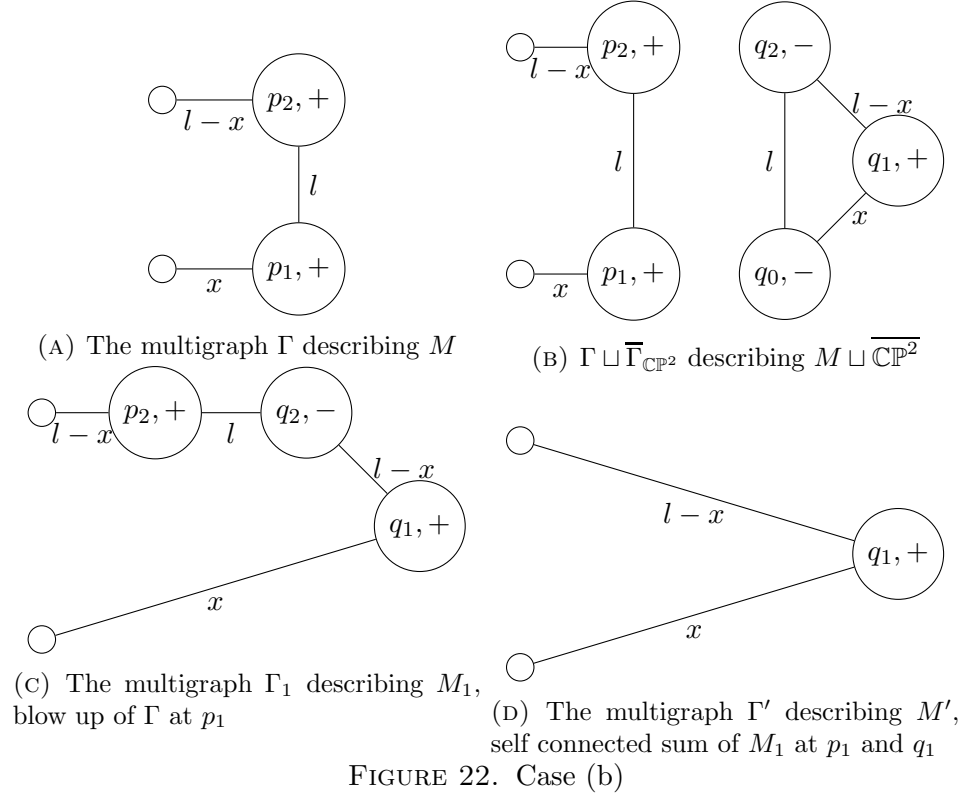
$l-x$
$p_2,+$
$l$
$p_1,+$
$x$

(A) The multigraph $\Gamma$ describing $M$

$p_2,+$
$l-x$
$l$
$p_1,+$
$x$
$q_2,-$
$l-x$
$l$
$q_1,+$
$x$
$q_0,-$

(B) $\Gamma \sqcup \overline{\Gamma}_{\mathbb{CP}^2}$ describing $M \sqcup \overline{\mathbb{CP}^2}$

$l-x$
$p_2,+$
$l$
$q_2,-$
$l-x$
$q_1,+$
$x$

(C) The multigraph $\Gamma_1$ describing $M_1$, blow up of $\Gamma$ at $p_1$

$l-x$
$q_1,+$
$x$

(D) The multigraph $\Gamma'$ describing $M'$, self connected sum of $M_1$ at $p_1$ and $q_1$

FIGURE 22. Case (b)